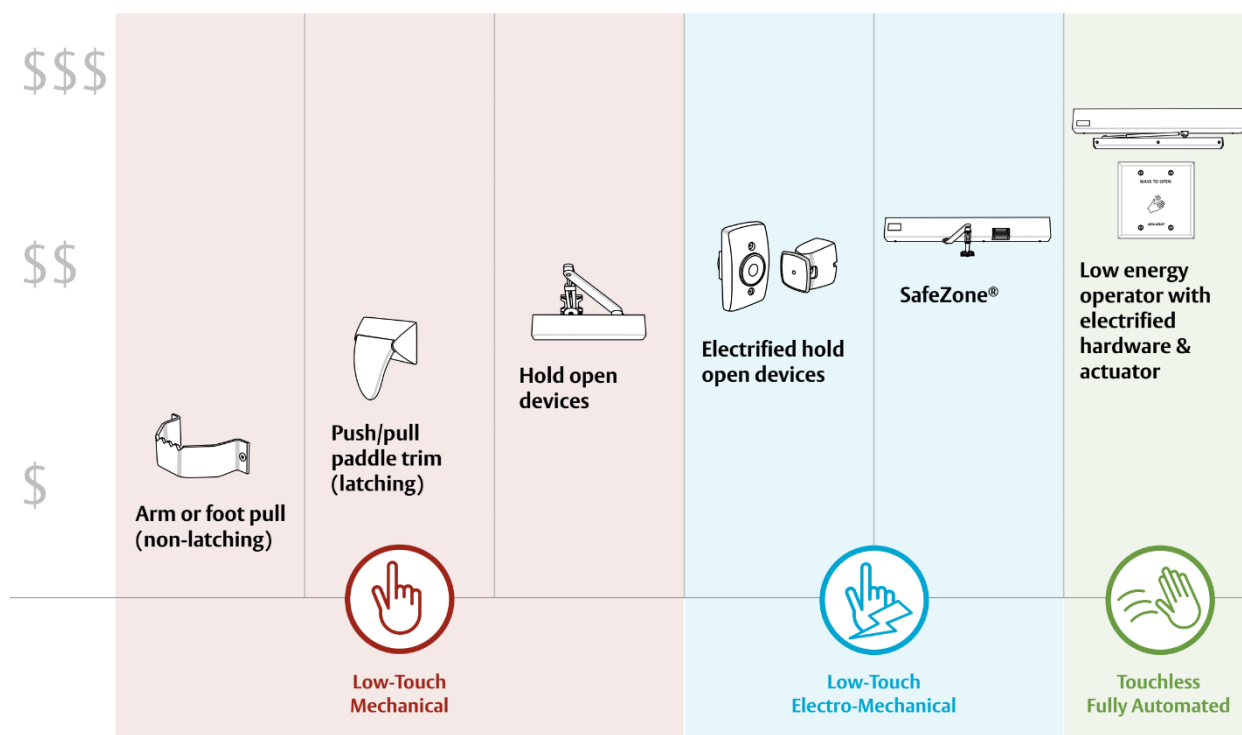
$$$

$$

$

Arm or foot pull (non-latching)

Push/pull paddle trim (latching)

Hold open devices

Electrified hold open devices

SafeZone®

WAVE TO OPEN

Low energy operator with electrified hardware & actuator

Low-Touch Mechanical

Low-Touch Electro-Mechanical

Touchless Fully Automated